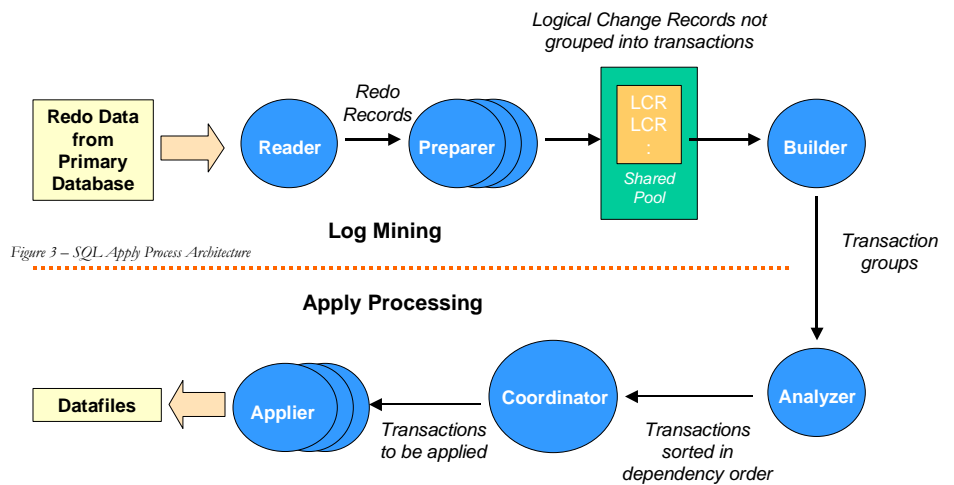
Logical Change Records not grouped into transactions

Redo Data from Primary Database

Redo Records

Reader

Preparer

LCR
LCR
:

Shared Pool

Builder

Log Mining

Figure 3 – SQL Apply Process Architecture

Transaction groups

Apply Processing

Datafiles

Applier

Coordinator

Analyzer

Transactions to be applied

Transactions sorted in dependency order